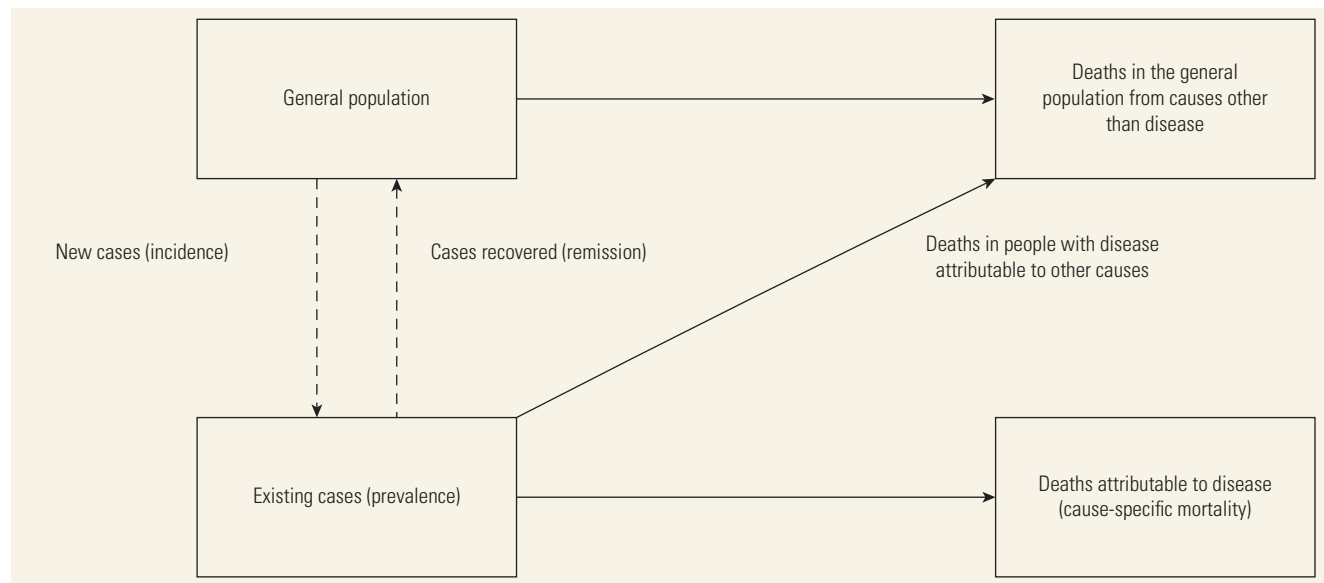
General population

Deaths in the general population from causes other than disease

New cases (incidence)

Cases recovered (remission)

Deaths in people with disease attributable to other causes

Existing cases (prevalence)

Deaths attributable to disease (cause-specific mortality)